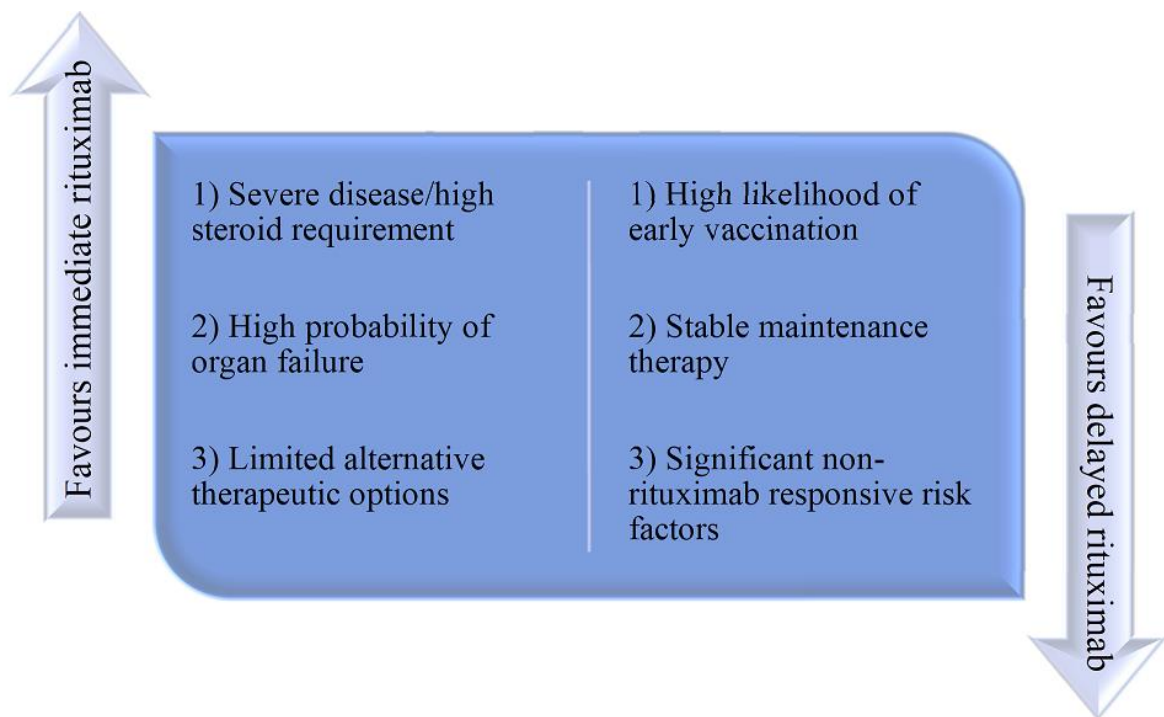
Favours immediate rituximab

1) Severe disease/high steroid requirement

2) High probability of organ failure

3) Limited alternative therapeutic options

1) High likelihood of early vaccination

2) Stable maintenance therapy

3) Significant non-rituximab responsive risk factors

Favours delayed rituximab